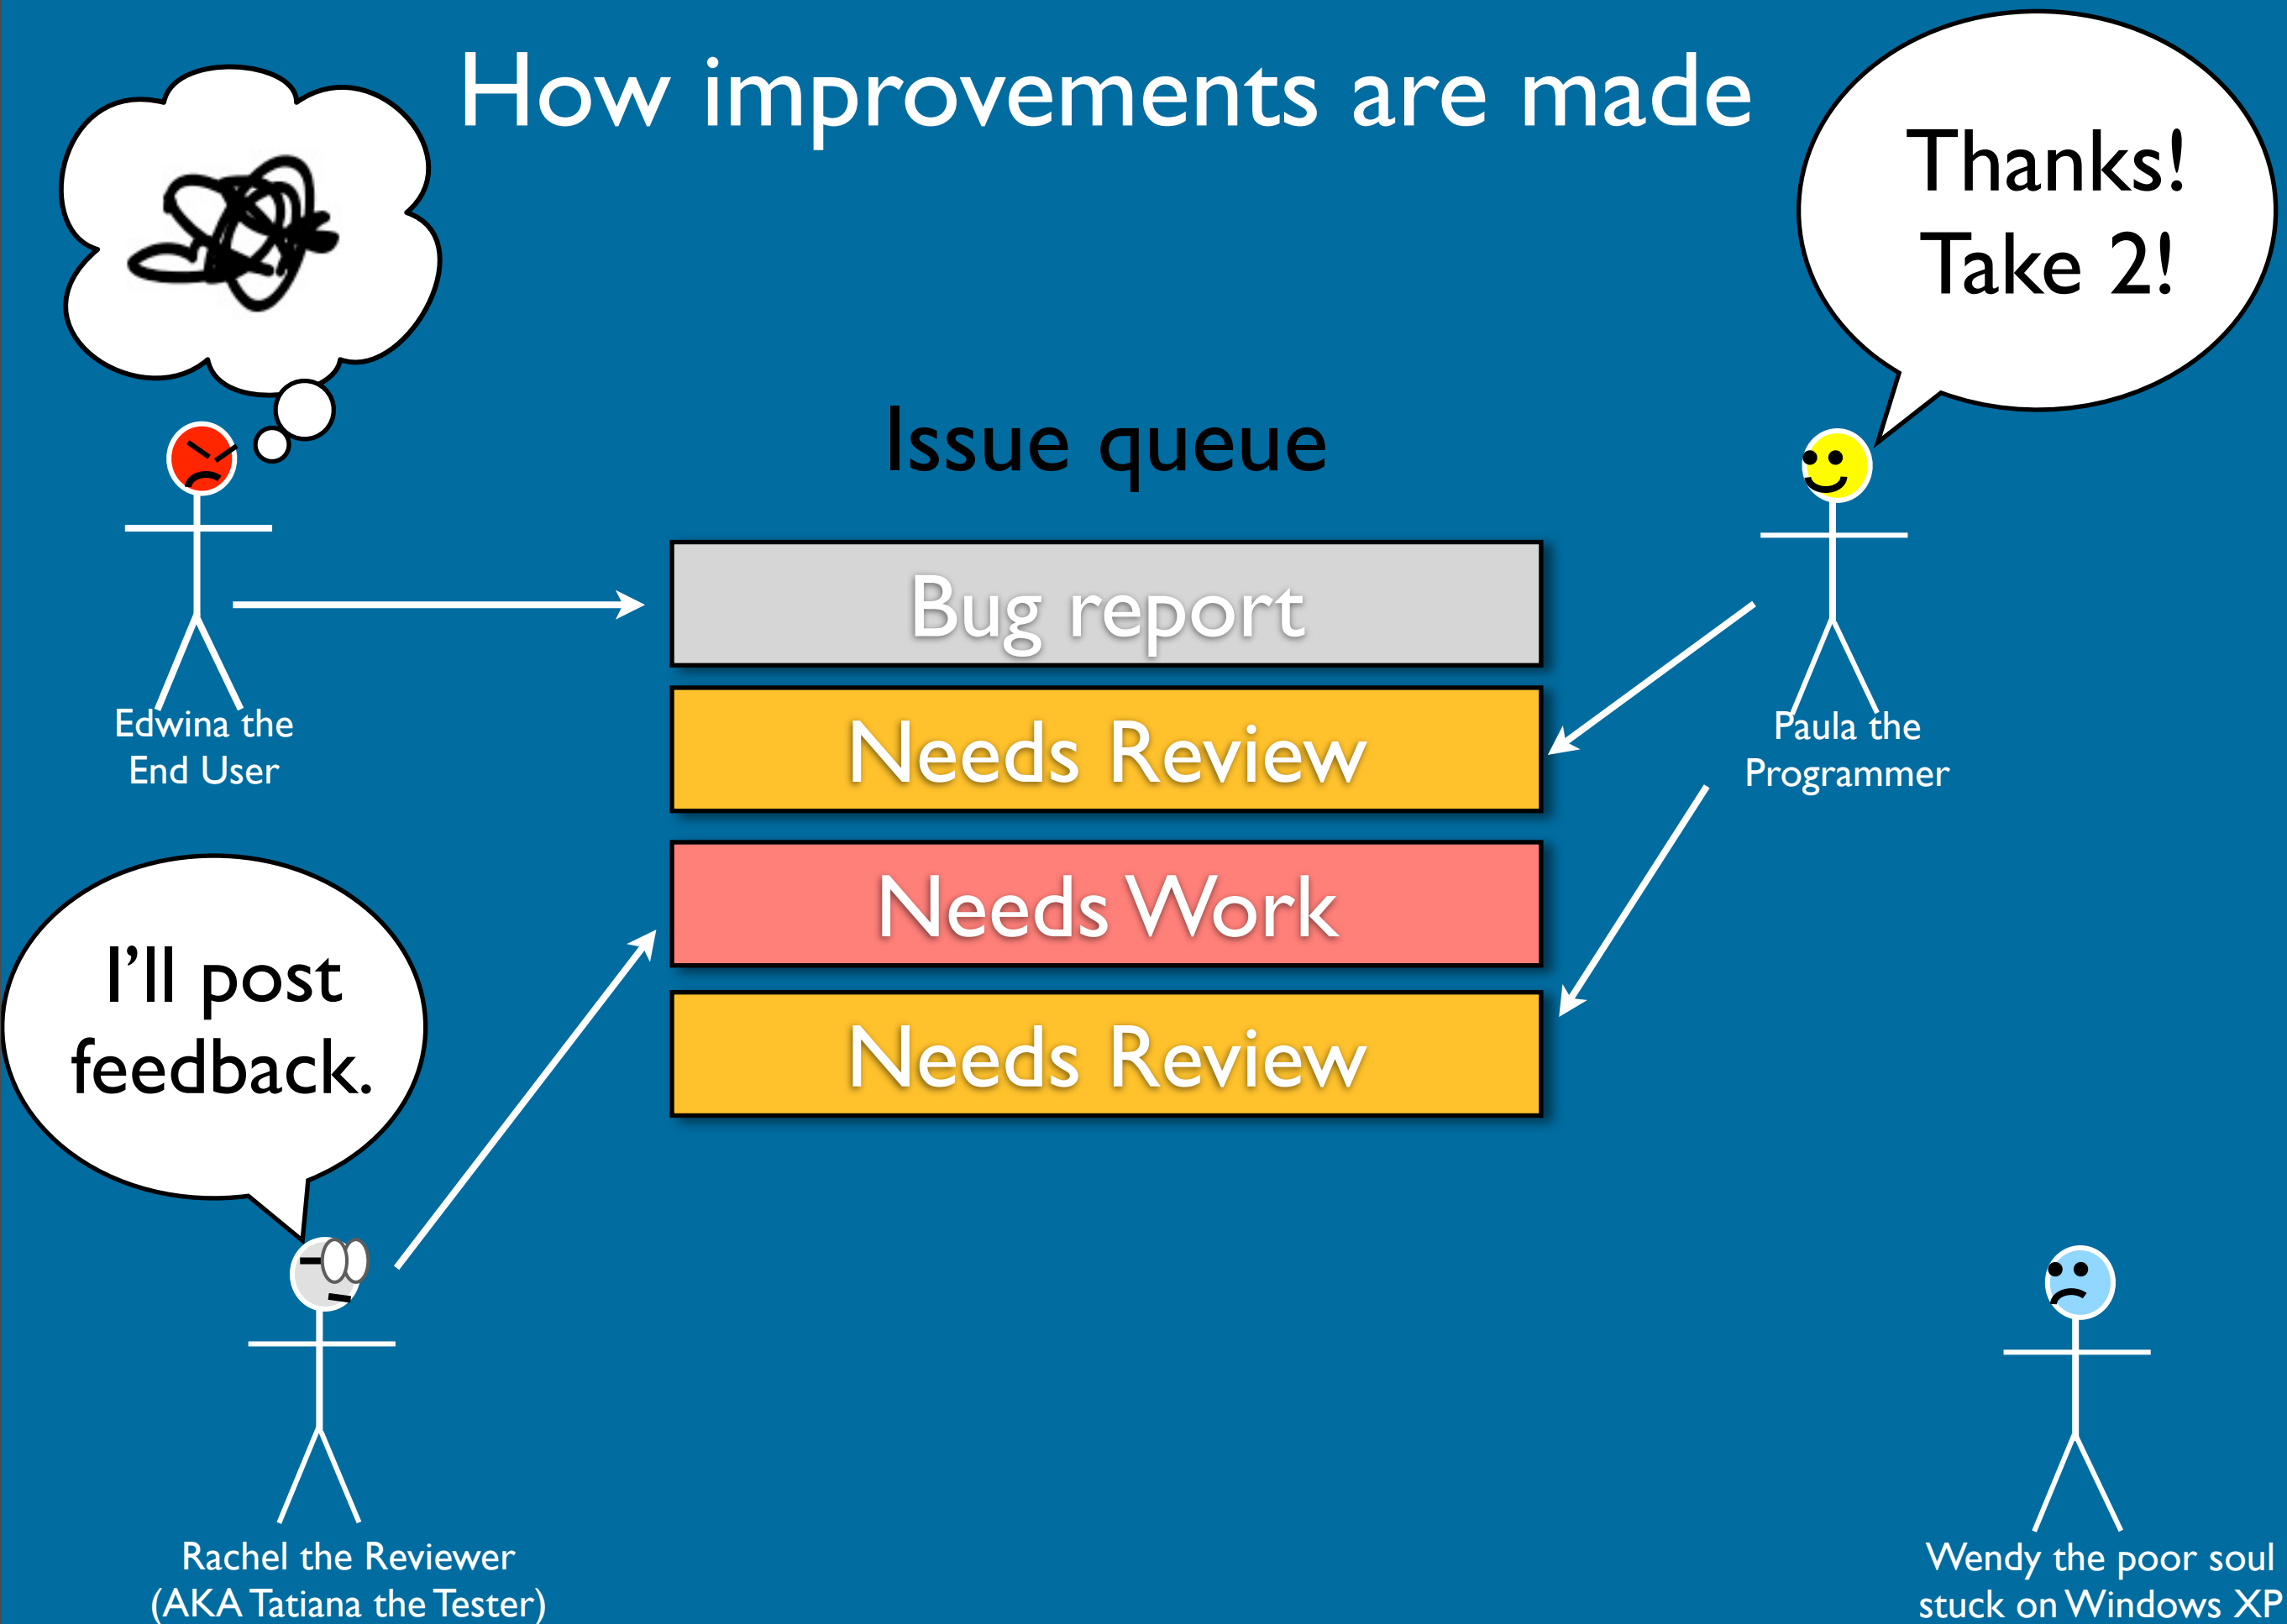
How improvements are made

Thanks! Take 2!

Issue queue

Bug report

Needs Review

Needs Work

Needs Review

Edwina the End User

Paula the Programmer

I'll post feedback.

Rachel the Reviewer (AKA Tatiana the Tester)

Wendy the poor soul stuck on Windows XP